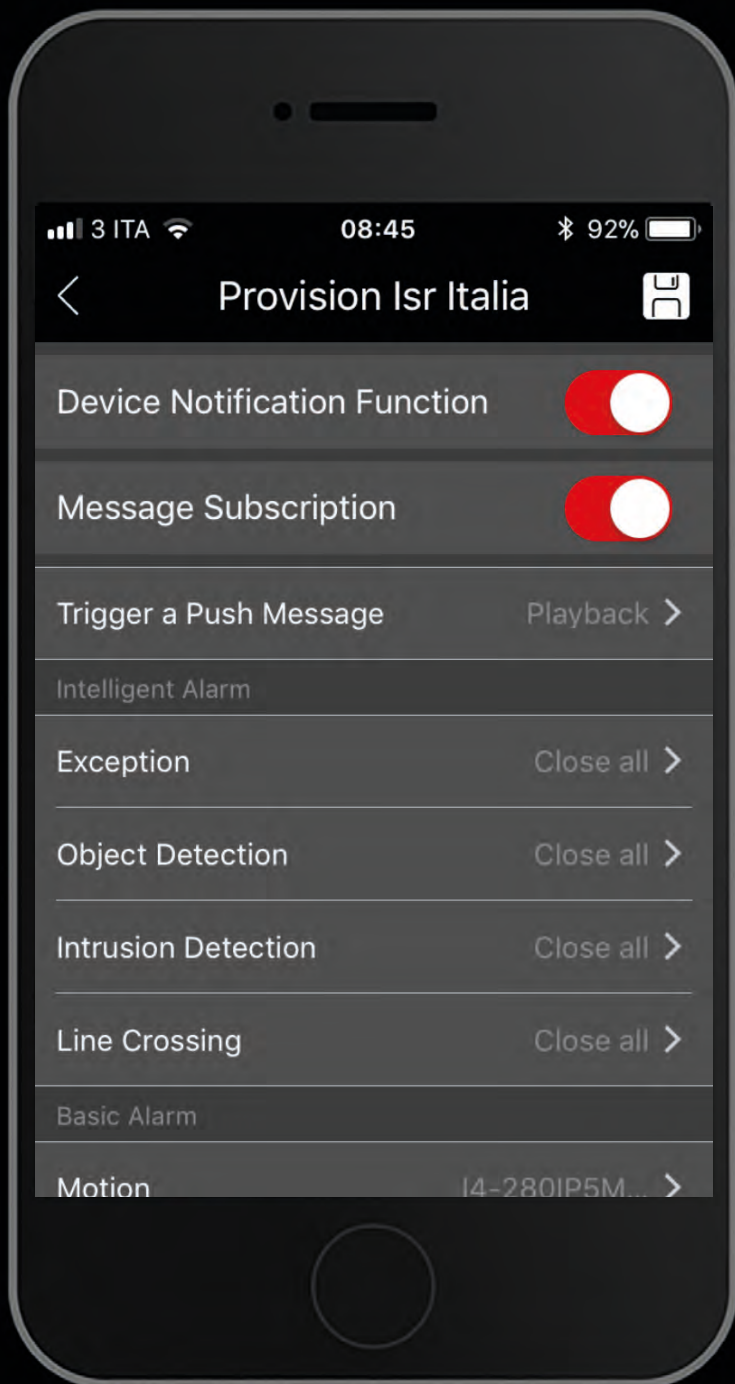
3 ITA 08:45 92%

Provision Isr Italia

Device Notification Function

Message Subscription

Trigger a Push Message Playback

Intelligent Alarm

Exception Close all

Object Detection Close all

Intrusion Detection Close all

Line Crossing Close all

Basic Alarm

Motion I4-280IP5M...